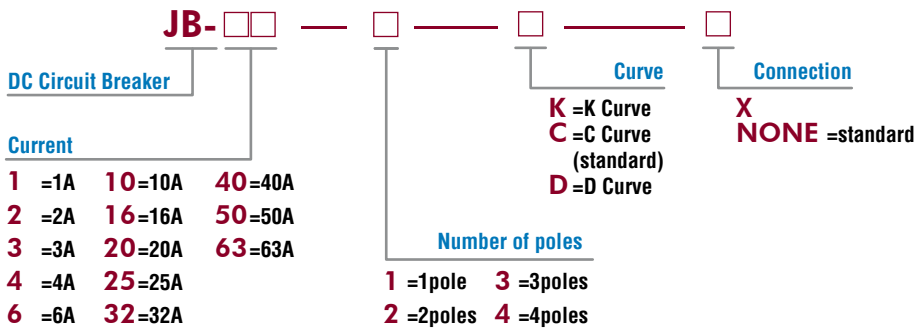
JB-□□ — □ — □ — □

DC Circuit Breaker

Current

1 =1A 10 =10A 40 =40A
2 =2A 16 =16A 50 =50A
3 =3A 20 =20A 63 =63A
4 =4A 25 =25A
6 =6A 32 =32A

Number of poles

1 =1pole 3 =3poles
2 =2poles 4 =4poles

Curve

K =K Curve
C =C Curve (standard)
D =D Curve

Connection

X
NONE =standard